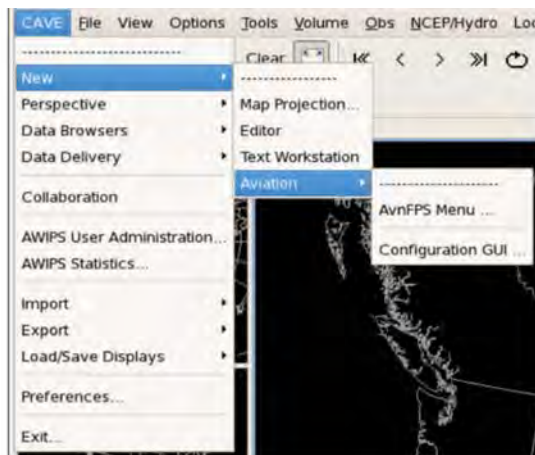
CAVE File View Options Tools Volume Obs NCEP/Hydro Lo

Clear

New
Perspective
Data Browsers
Data Delivery
Collaboration
AWIPS User Administration...
AWIPS Statistics...
Import
Export
Load/Save Displays
Preferences...
Exit...

Map Projection...
Editor
Text Workstation
Aviation

AvnFPS Menu ...
Configuration GUI ...